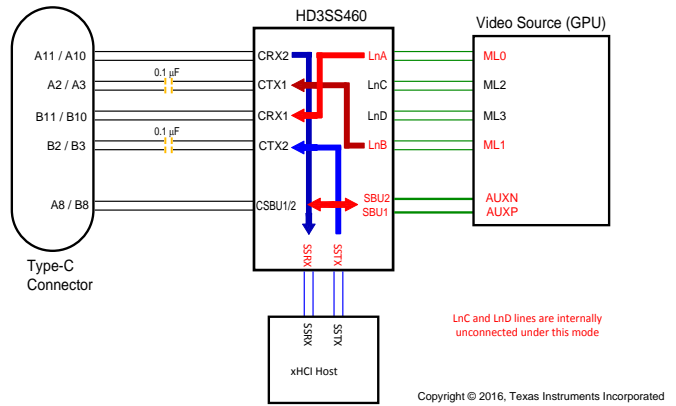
HD3SS460

Video Source (GPU)

A11 / A10

0.1 µF

A2 / A3

B11 / B10

0.1 µF

B2 / B3

A8 / B8

Type-C Connector

CRX2

CTX1

CRX1

CTX2

CSBU1/2

LnA

LnC

LnD

LnB

SBU2

SBU1

SSRX

SSTX

ML0

ML2

ML3

ML1

AUXN

AUXP

SSRX

SSTX

xHCI Host

LnC and LnD lines are internally unconnected under this mode

Copyright © 2016, Texas Instruments Incorporated